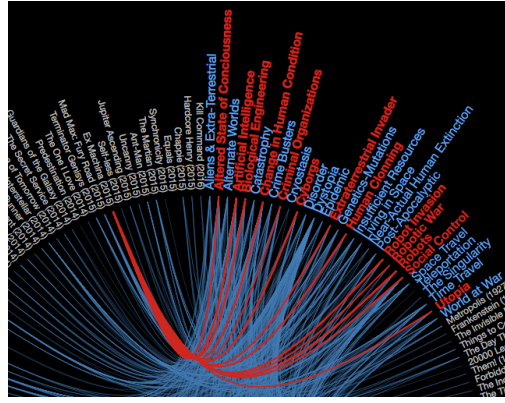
Guardians of the Galaxy
The Secret Service
Predestination
Terminator Genisys
Mad Max: Fury Road
The One I Love
Ex Machina (2015)
Jupiter Ascending (2015)
Self/less (2015)
Ant-Man (2015)
Tomorrowland (2015)
The Martian (2015)
Synchronicity (2015)
Equals (2015)
Chappie (2015)
Hardcore Henry (2016)
Kill Command (2016)
Aliens & Extra-Terrestrial
Altered State Conciousness
Alternate Worlds
Artificial Intelligence
Biological Engineering
Catastrophy
Change in Human Condition
Crime Busters
Criminal Organizations
Cryostasis
Cyborgs
Disease
Dystopia
Epidemic
Extraterrestrial Invader
Genetics Mutations
Human Cloning
Insufficient Resources
Living in Space
Man-Actual Human Extinction
Post-Apocalyptic
Robot Invasion
Robotic War
Robots
Social Control
Space Travel
Telepathy
The Singularity
Time Travel
Utopia
World at War
Metropolis (1927)
Frankenstein
The Invisible
Things to Come
The Day the
20000 Le
Them!
Forbidd
The In